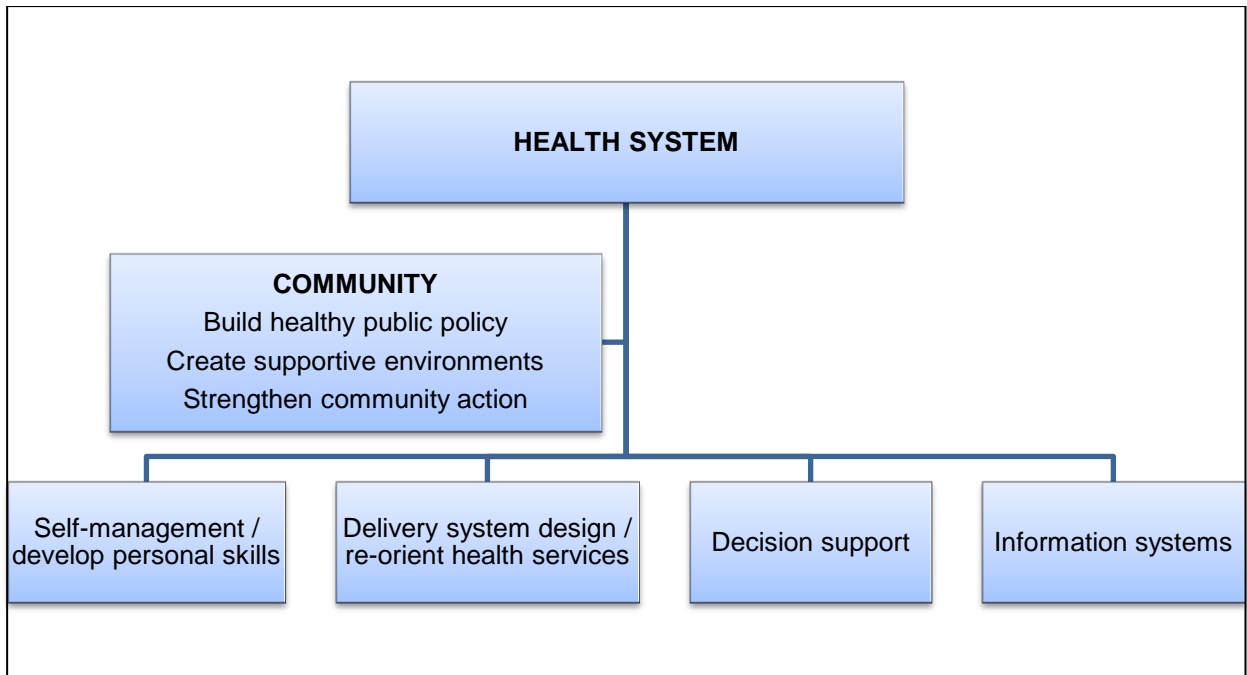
HEALTH SYSTEM

COMMUNITY
Build healthy public policy
Create supportive environments
Strengthen community action

Self-management / develop personal skills

Delivery system design / re-orient health services

Decision support

Information systems